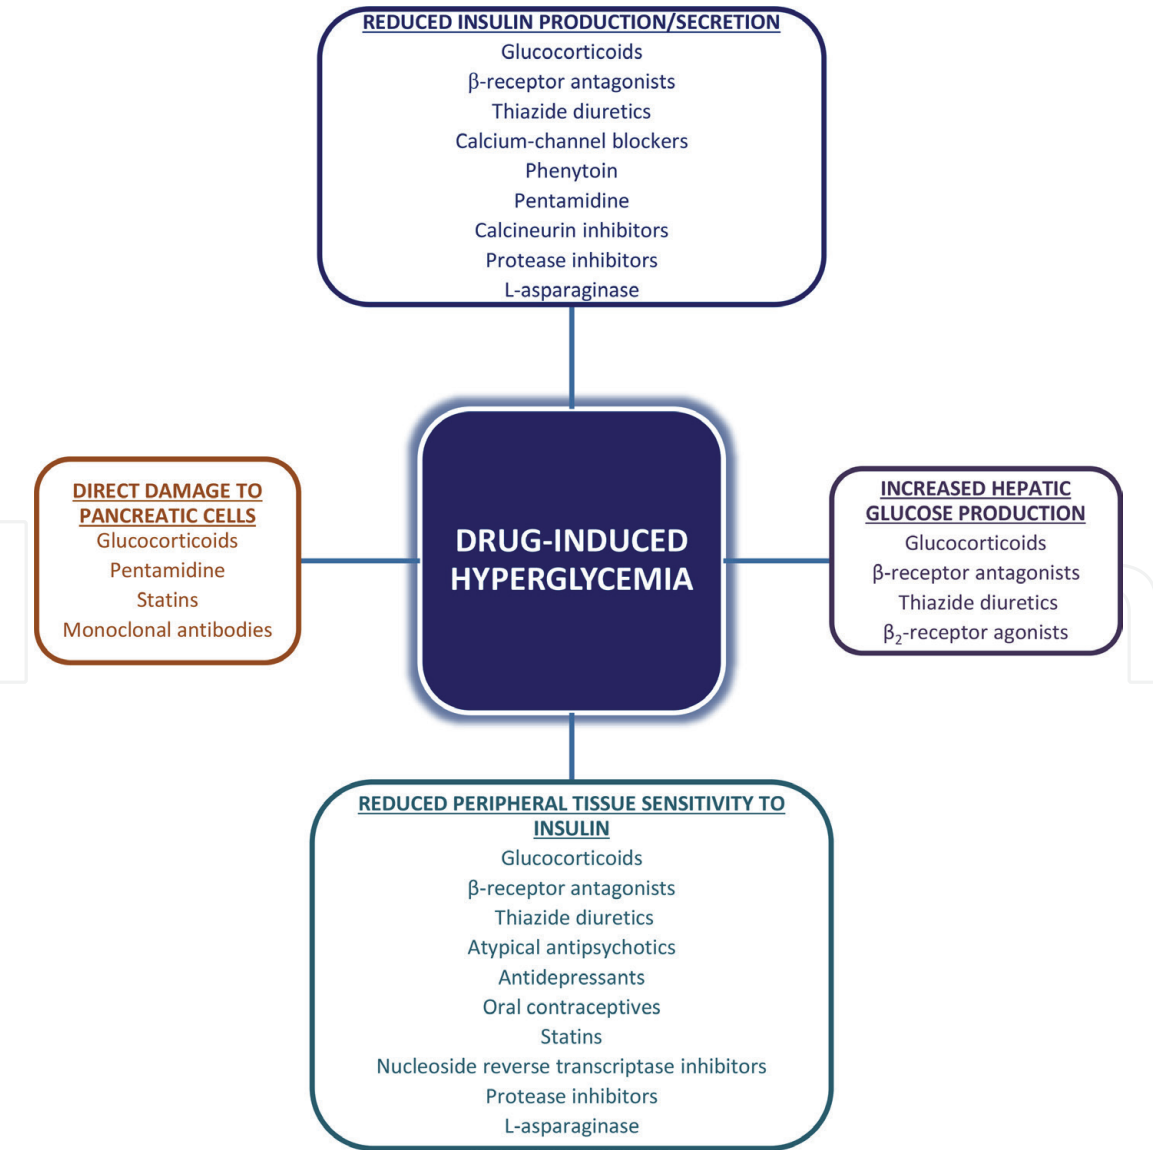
REDUCED INSULIN PRODUCTION/SECRETION
Glucocorticoids
β-receptor antagonists
Thiazide diuretics
Calcium-channel blockers
Phenytoin
Pentamidine
Calcineurin inhibitors
Protease inhibitors
L-asparaginase

DIRECT DAMAGE TO PANCREATIC CELLS
Glucocorticoids
Pentamidine
Statins
Monoclonal antibodies

DRUG-INDUCED HYPERGLYCEMIA

INCREASED HEPATIC GLUCOSE PRODUCTION
Glucocorticoids
β-receptor antagonists
Thiazide diuretics
$\beta_2$-receptor agonists

REDUCED PERIPHERAL TISSUE SENSITIVITY TO INSULIN
Glucocorticoids
β-receptor antagonists
Thiazide diuretics
Atypical antipsychotics
Antidepressants
Oral contraceptives
Statins
Nucleoside reverse transcriptase inhibitors
Protease inhibitors
L-asparaginase